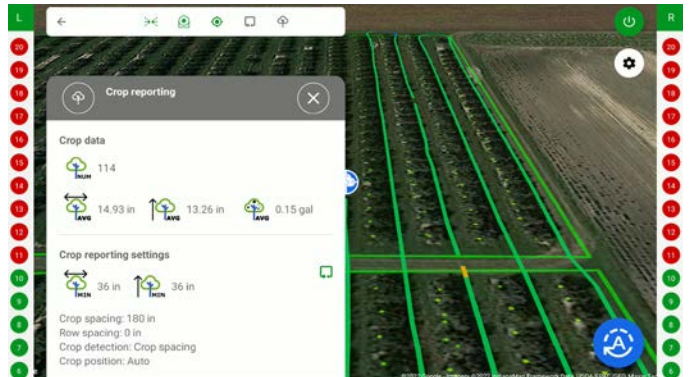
L

20
19
18
17
16
15
14
13
12
11
10
9
8
7
6

Crop reporting

Crop data

NUM 114

AVG 14.93 in AVG 13.26 in AVG 0.15 gal

Crop reporting settings

MIN 36 in MIN 36 in

Crop spacing: 180 in
Row spacing: 0 in
Crop detection: Crop spacing
Crop position: Auto

R

20
19
18
17
16
15
14
13
12
11
10
9
8
7
6

A

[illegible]